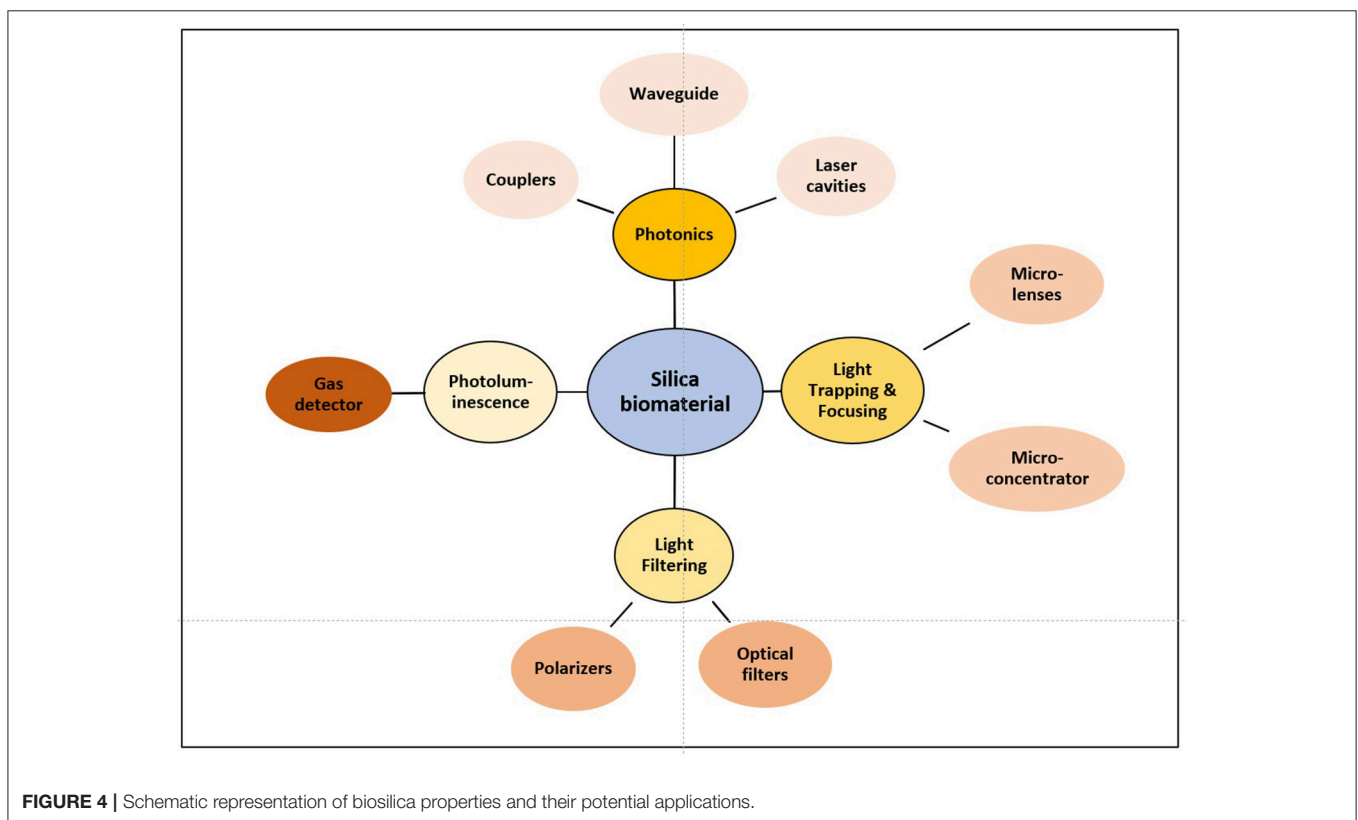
Waveguide

Couplers

Laser cavities

Photonics

Microlenses

Gas detector

Photoluminescence

Silica biomaterial

Light Trapping & Focusing

Microconcentrator

Light Filtering

Polarizers

Optical filters

**FIGURE 4 |** Schematic representation of biosilica properties and their potential applications.